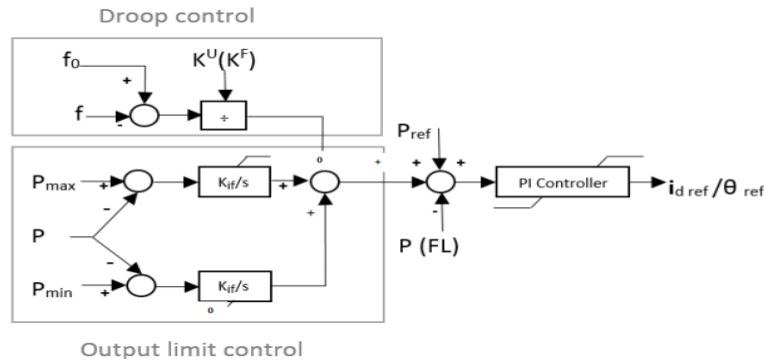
Droop control

$f_0$

+

$K^U(K^F)$

f

-

÷

$P_{ref}$

0

+

+

+

$P_{max}$

+

$K_{if}/s$

+

-

P

-

+

PI Controller

$i_{d\ ref}/\theta_{\ ref}$

-

+

P (FL)

$P_{min}$

+

$K_{if}/s$

0

Output limit control